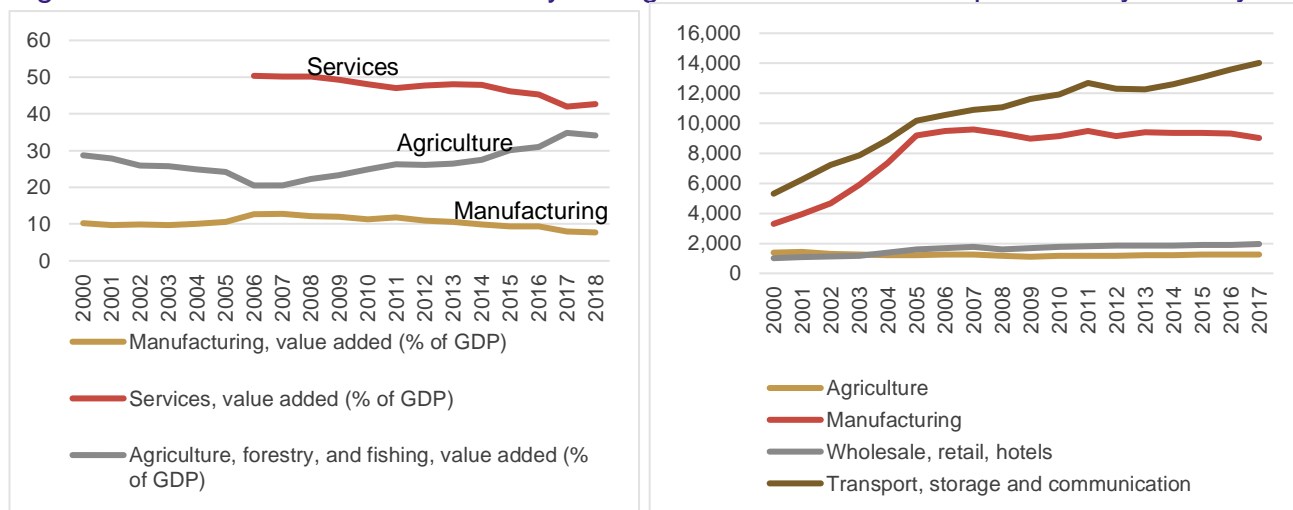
60
50
40
30
20
10
0

Services
Agriculture
Manufacturing

2000 2001 2002 2003 2004 2005 2006 2007 2008 2009 2010 2011 2012 2013 2014 2015 2016 2017 2018

Manufacturing, value added (% of GDP)
Services, value added (% of GDP)
Agriculture, forestry, and fishing, value added (% of GDP)

16,000
14,000
12,000
10,000
8,000
6,000
4,000
2,000
0

2000 2001 2002 2003 2004 2005 2006 2007 2008 2009 2010 2011 2012 2013 2014 2015 2016 2017

Agriculture
Manufacturing
Wholesale, retail, hotels
Transport, storage and communication